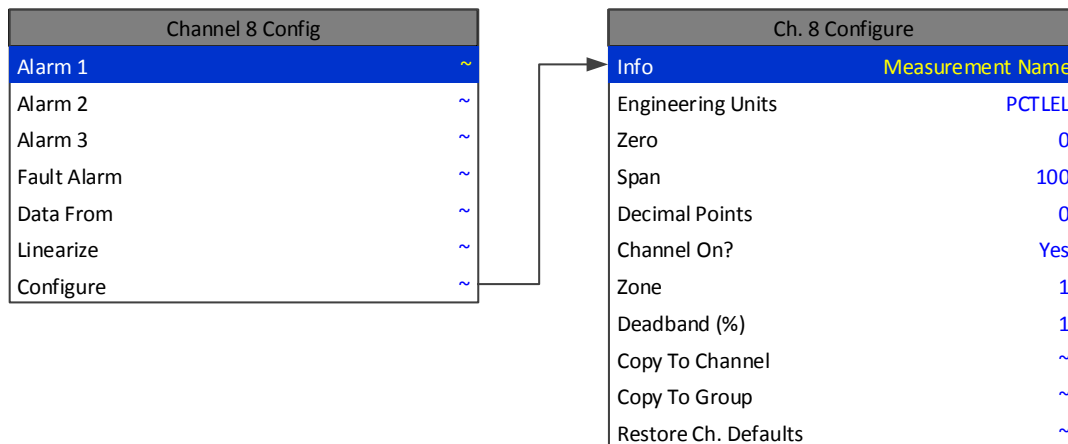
Channel 8 Config

Alarm 1 ~
Alarm 2 ~
Alarm 3 ~
Fault Alarm ~
Data From ~
Linearize ~
Configure ~

Ch. 8 Configure

Info Measurement Name
Engineering Units PCTLEL
Zero 0
Span 100
Decimal Points 0
Channel On? Yes
Zone 1
Deadband (%) 1
Copy To Channel ~
Copy To Group ~
Restore Ch. Defaults ~